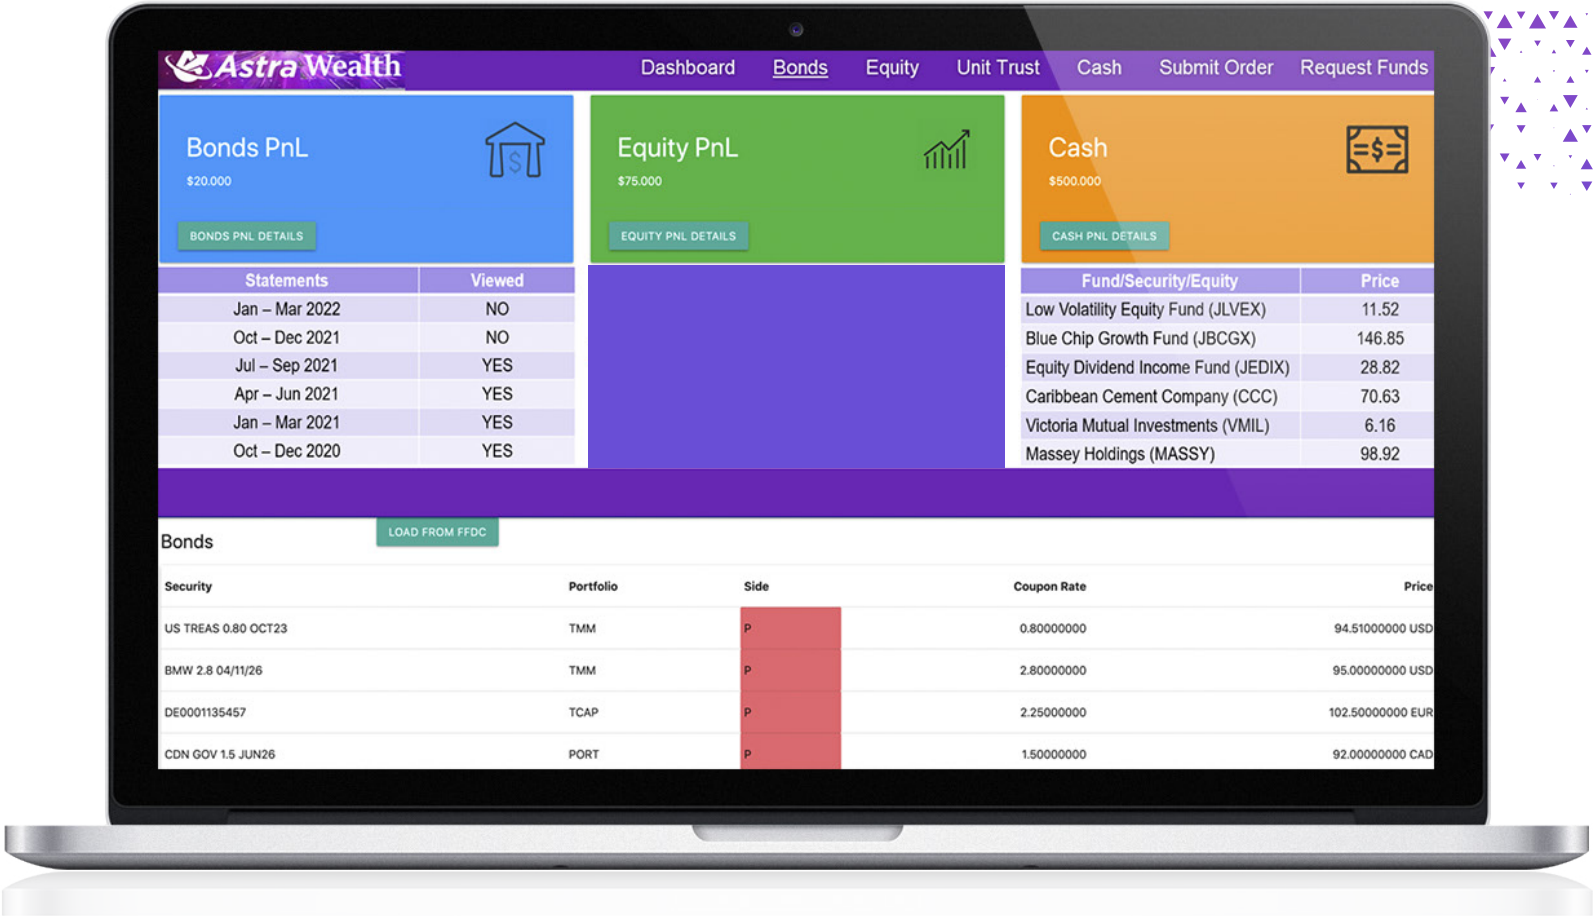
Astra Wealth

Dashboard Bonds Equity Unit Trust Cash Submit Order Request Funds

Bonds PnL
$20.000
BONDS PNL DETAILS

Equity PnL
$75.000
EQUITY PNL DETAILS

Cash
$500.000
CASH PNL DETAILS

| Statements | Viewed |
|---|---|
| Jan – Mar 2022 | NO |
| Oct – Dec 2021 | NO |
| Jul – Sep 2021 | YES |
| Apr – Jun 2021 | YES |
| Jan – Mar 2021 | YES |
| Oct – Dec 2020 | YES |

| Fund/Security/Equity | Price |
|---|---|
| Low Volatility Equity Fund (JLVEX) | 11.52 |
| Blue Chip Growth Fund (JBCGX) | 146.85 |
| Equity Dividend Income Fund (JEDIX) | 28.82 |
| Caribbean Cement Company (CCC) | 70.63 |
| Victoria Mutual Investments (VMIL) | 6.16 |
| Massey Holdings (MASSY) | 98.92 |

Bonds
LOAD FROM FFDC

| Security | Portfolio | Side | Coupon Rate | Price |
|---|---|---|---|---|
| US TREAS 0.80 OCT23 | TMM | P | 0.80000000 | 94.51000000 USD |
| BMW 2.8 04/11/26 | TMM | P | 2.80000000 | 95.00000000 USD |
| DE0001135457 | TCAP | P | 2.25000000 | 102.50000000 EUR |
| CDN GOV 1.5 JUN26 | PORT | P | 1.50000000 | 92.00000000 CAD |